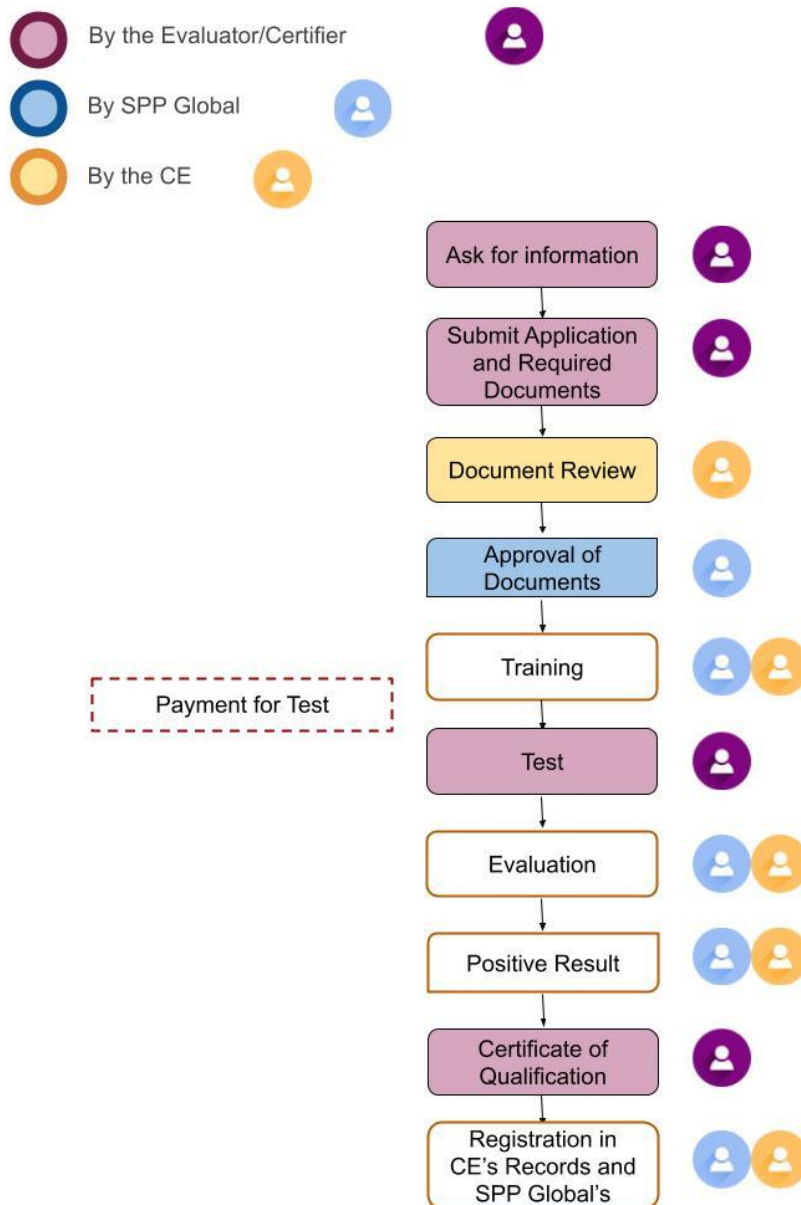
By the Evaluator/Certifier

By SPP Global

By the CE

Ask for information

Submit Application and Required Documents

Document Review

Approval of Documents

Training

Payment for Test

Test

Evaluation

Positive Result

Certificate of Qualification

Registration in CE's Records and SPP Global's